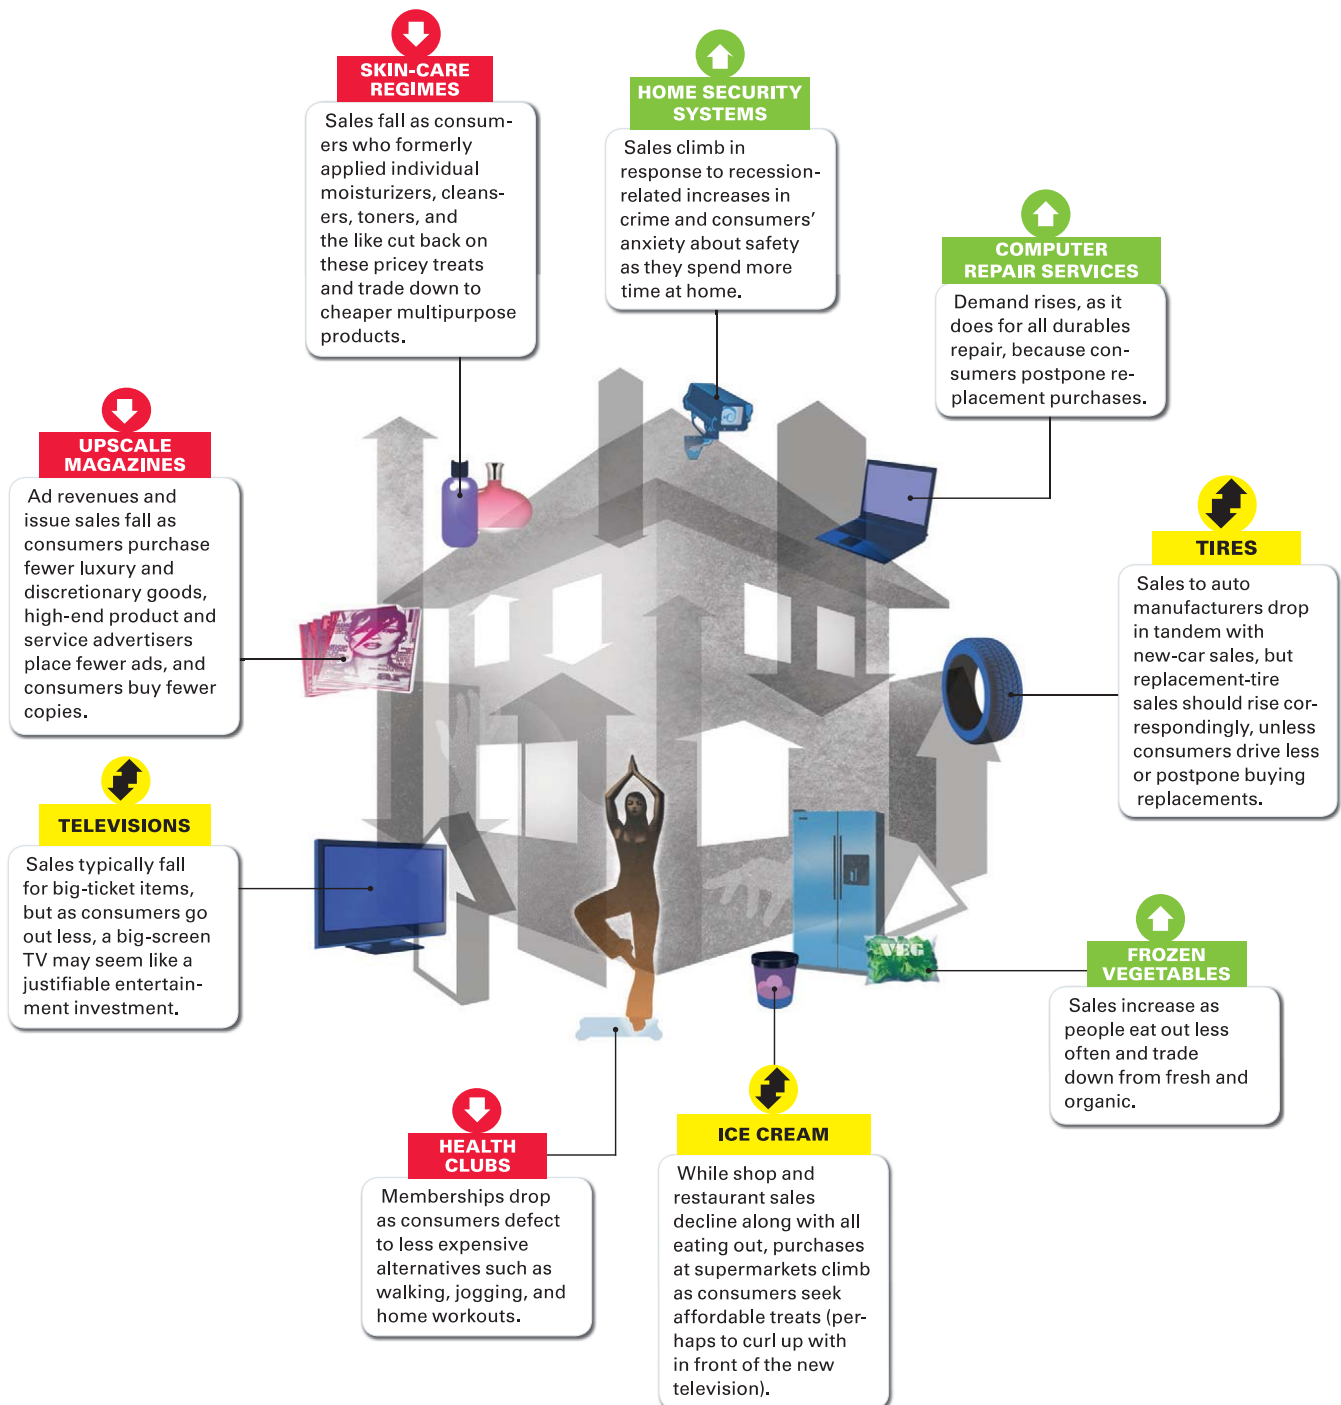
SKIN-CARE REGIMES

Sales fall as consumers who formerly applied individual moisturizers, cleansers, toners, and the like cut back on these pricey treats and trade down to cheaper multipurpose products.

HOME SECURITY SYSTEMS

Sales climb in response to recession-related increases in crime and consumers' anxiety about safety as they spend more time at home.

COMPUTER REPAIR SERVICES

Demand rises, as it does for all durables repair, because consumers postpone replacement purchases.

UPSCALE MAGAZINES

Ad revenues and issue sales fall as consumers purchase fewer luxury and discretionary goods, high-end product and service advertisers place fewer ads, and consumers buy fewer copies.

TIRES

Sales to auto manufacturers drop in tandem with new-car sales, but replacement-tire sales should rise correspondingly, unless consumers drive less or postpone buying replacements.

TELEVISIONS

Sales typically fall for big-ticket items, but as consumers go out less, a big-screen TV may seem like a justifiable entertainment investment.

VEG

FROZEN VEGETABLES

Sales increase as people eat out less often and trade down from fresh and organic.

HEALTH CLUBS

Memberships drop as consumers defect to less expensive alternatives such as walking, jogging, and home workouts.

ICE CREAM

While shop and restaurant sales decline along with all eating out, purchases at supermarkets climb as consumers seek affordable treats (perhaps to curl up with in front of the new television).